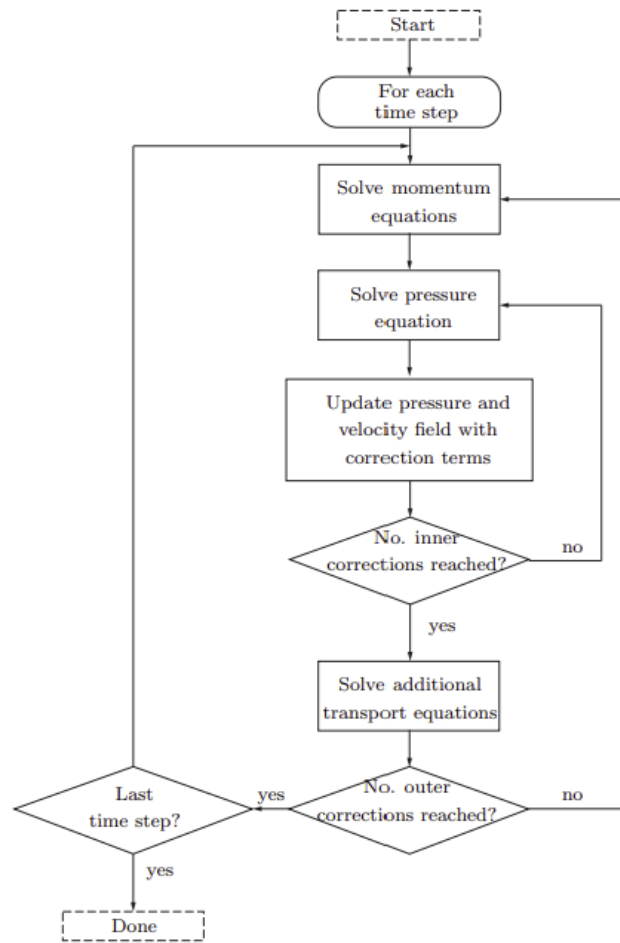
Start

For each time step

Solve momentum equations

Solve pressure equation

Update pressure and velocity field with correction terms

No. inner corrections reached?

no

yes

Solve additional transport equations

No. outer corrections reached?

no

yes

Last time step?

yes

Done